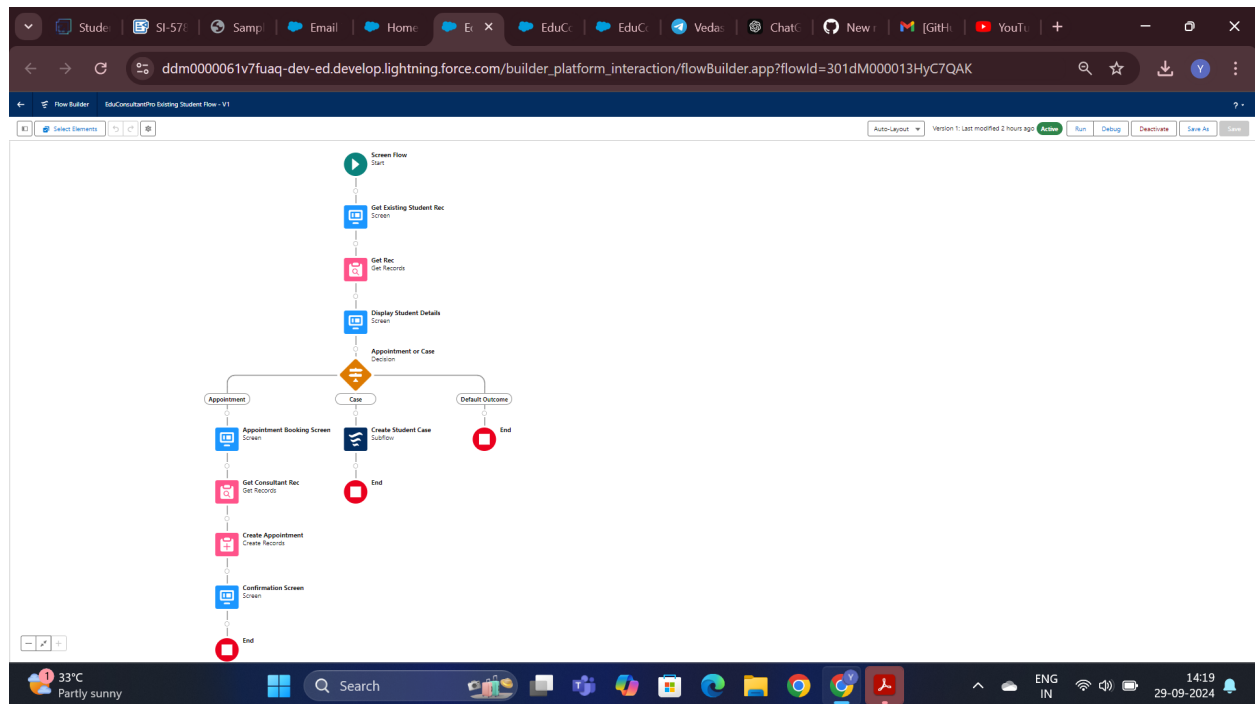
Stude | SI-578 | Samp | Email | Home | E | EduC | EduC | Vedas | ChatG | New | [GitH | YouTu | +

ddm0000061v7fuaq-dev-ed.develop.lightning.force.com/builder_platform_interaction/flowBuilder.app?flowId=301dM000013HyC7QAK

Flow Builder   EduConsultantPro Existing Student Flow - V1

Select Elements

Auto-Layout   Version 1: Last modified 2 hours ago   Active   Run   Debug   Deactivate   Save As   Save

Screen Flow
Start

Get Existing Student Rec
Screen

Get Rec
Get Records

Display Student Details
Screen

Appointment or Case
Decision

Appointment

Case

Default Outcome

Appointment Booking Screen
Screen

Create Student Case
Subflow

End

End

Get Consultant Rec
Get Records

Create Appointment
Create Records

Confirmation Screen
Screen

End

33°C
Partly sunny

Search

ENG
IN

14:19
29-09-2024